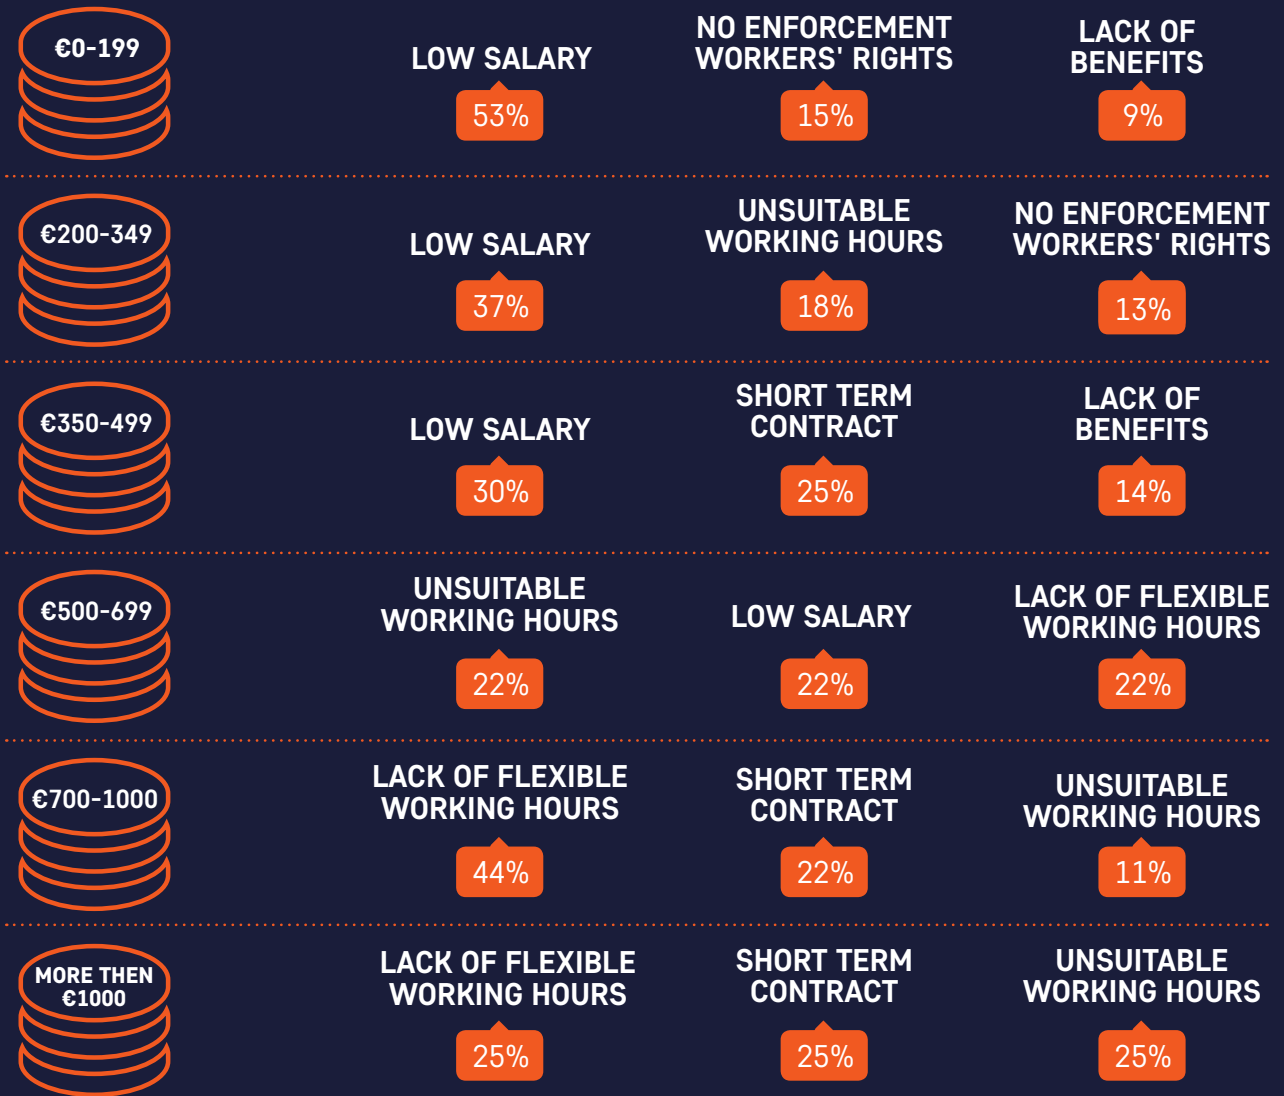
€0-199

LOW SALARY
53%

NO ENFORCEMENT WORKERS' RIGHTS
15%

LACK OF BENEFITS
9%

€200-349

LOW SALARY
37%

UNSUITABLE WORKING HOURS
18%

NO ENFORCEMENT WORKERS' RIGHTS
13%

€350-499

LOW SALARY
30%

SHORT TERM CONTRACT
25%

LACK OF BENEFITS
14%

€500-699

UNSUITABLE WORKING HOURS
22%

LOW SALARY
22%

LACK OF FLEXIBLE WORKING HOURS
22%

€700-1000

LACK OF FLEXIBLE WORKING HOURS
44%

SHORT TERM CONTRACT
22%

UNSUITABLE WORKING HOURS
11%

MORE THEN €1000

LACK OF FLEXIBLE WORKING HOURS
25%

SHORT TERM CONTRACT
25%

UNSUITABLE WORKING HOURS
25%